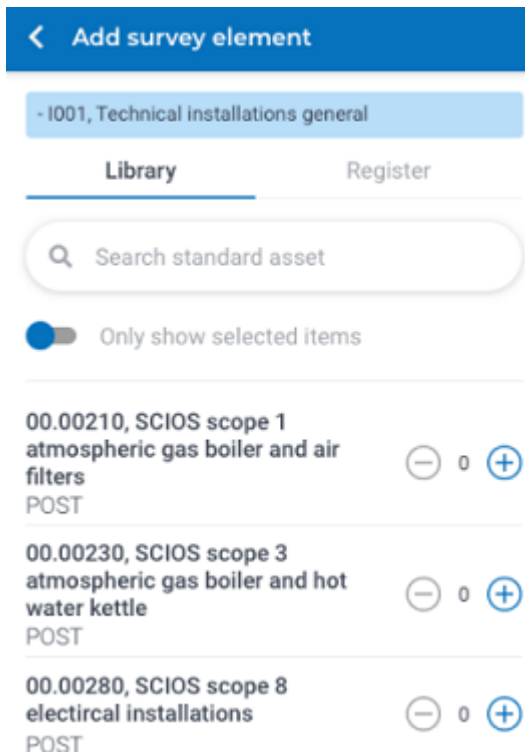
Add survey element

- I001, Technical installations general

Library

Register

Search standard asset

Only show selected items

00.00210, SCIOS scope 1 atmospheric gas boiler and air filters
POST
0

00.00230, SCIOS scope 3 atmospheric gas boiler and hot water kettle
POST
0

00.00280, SCIOS scope 8 electircal installations
POST
0